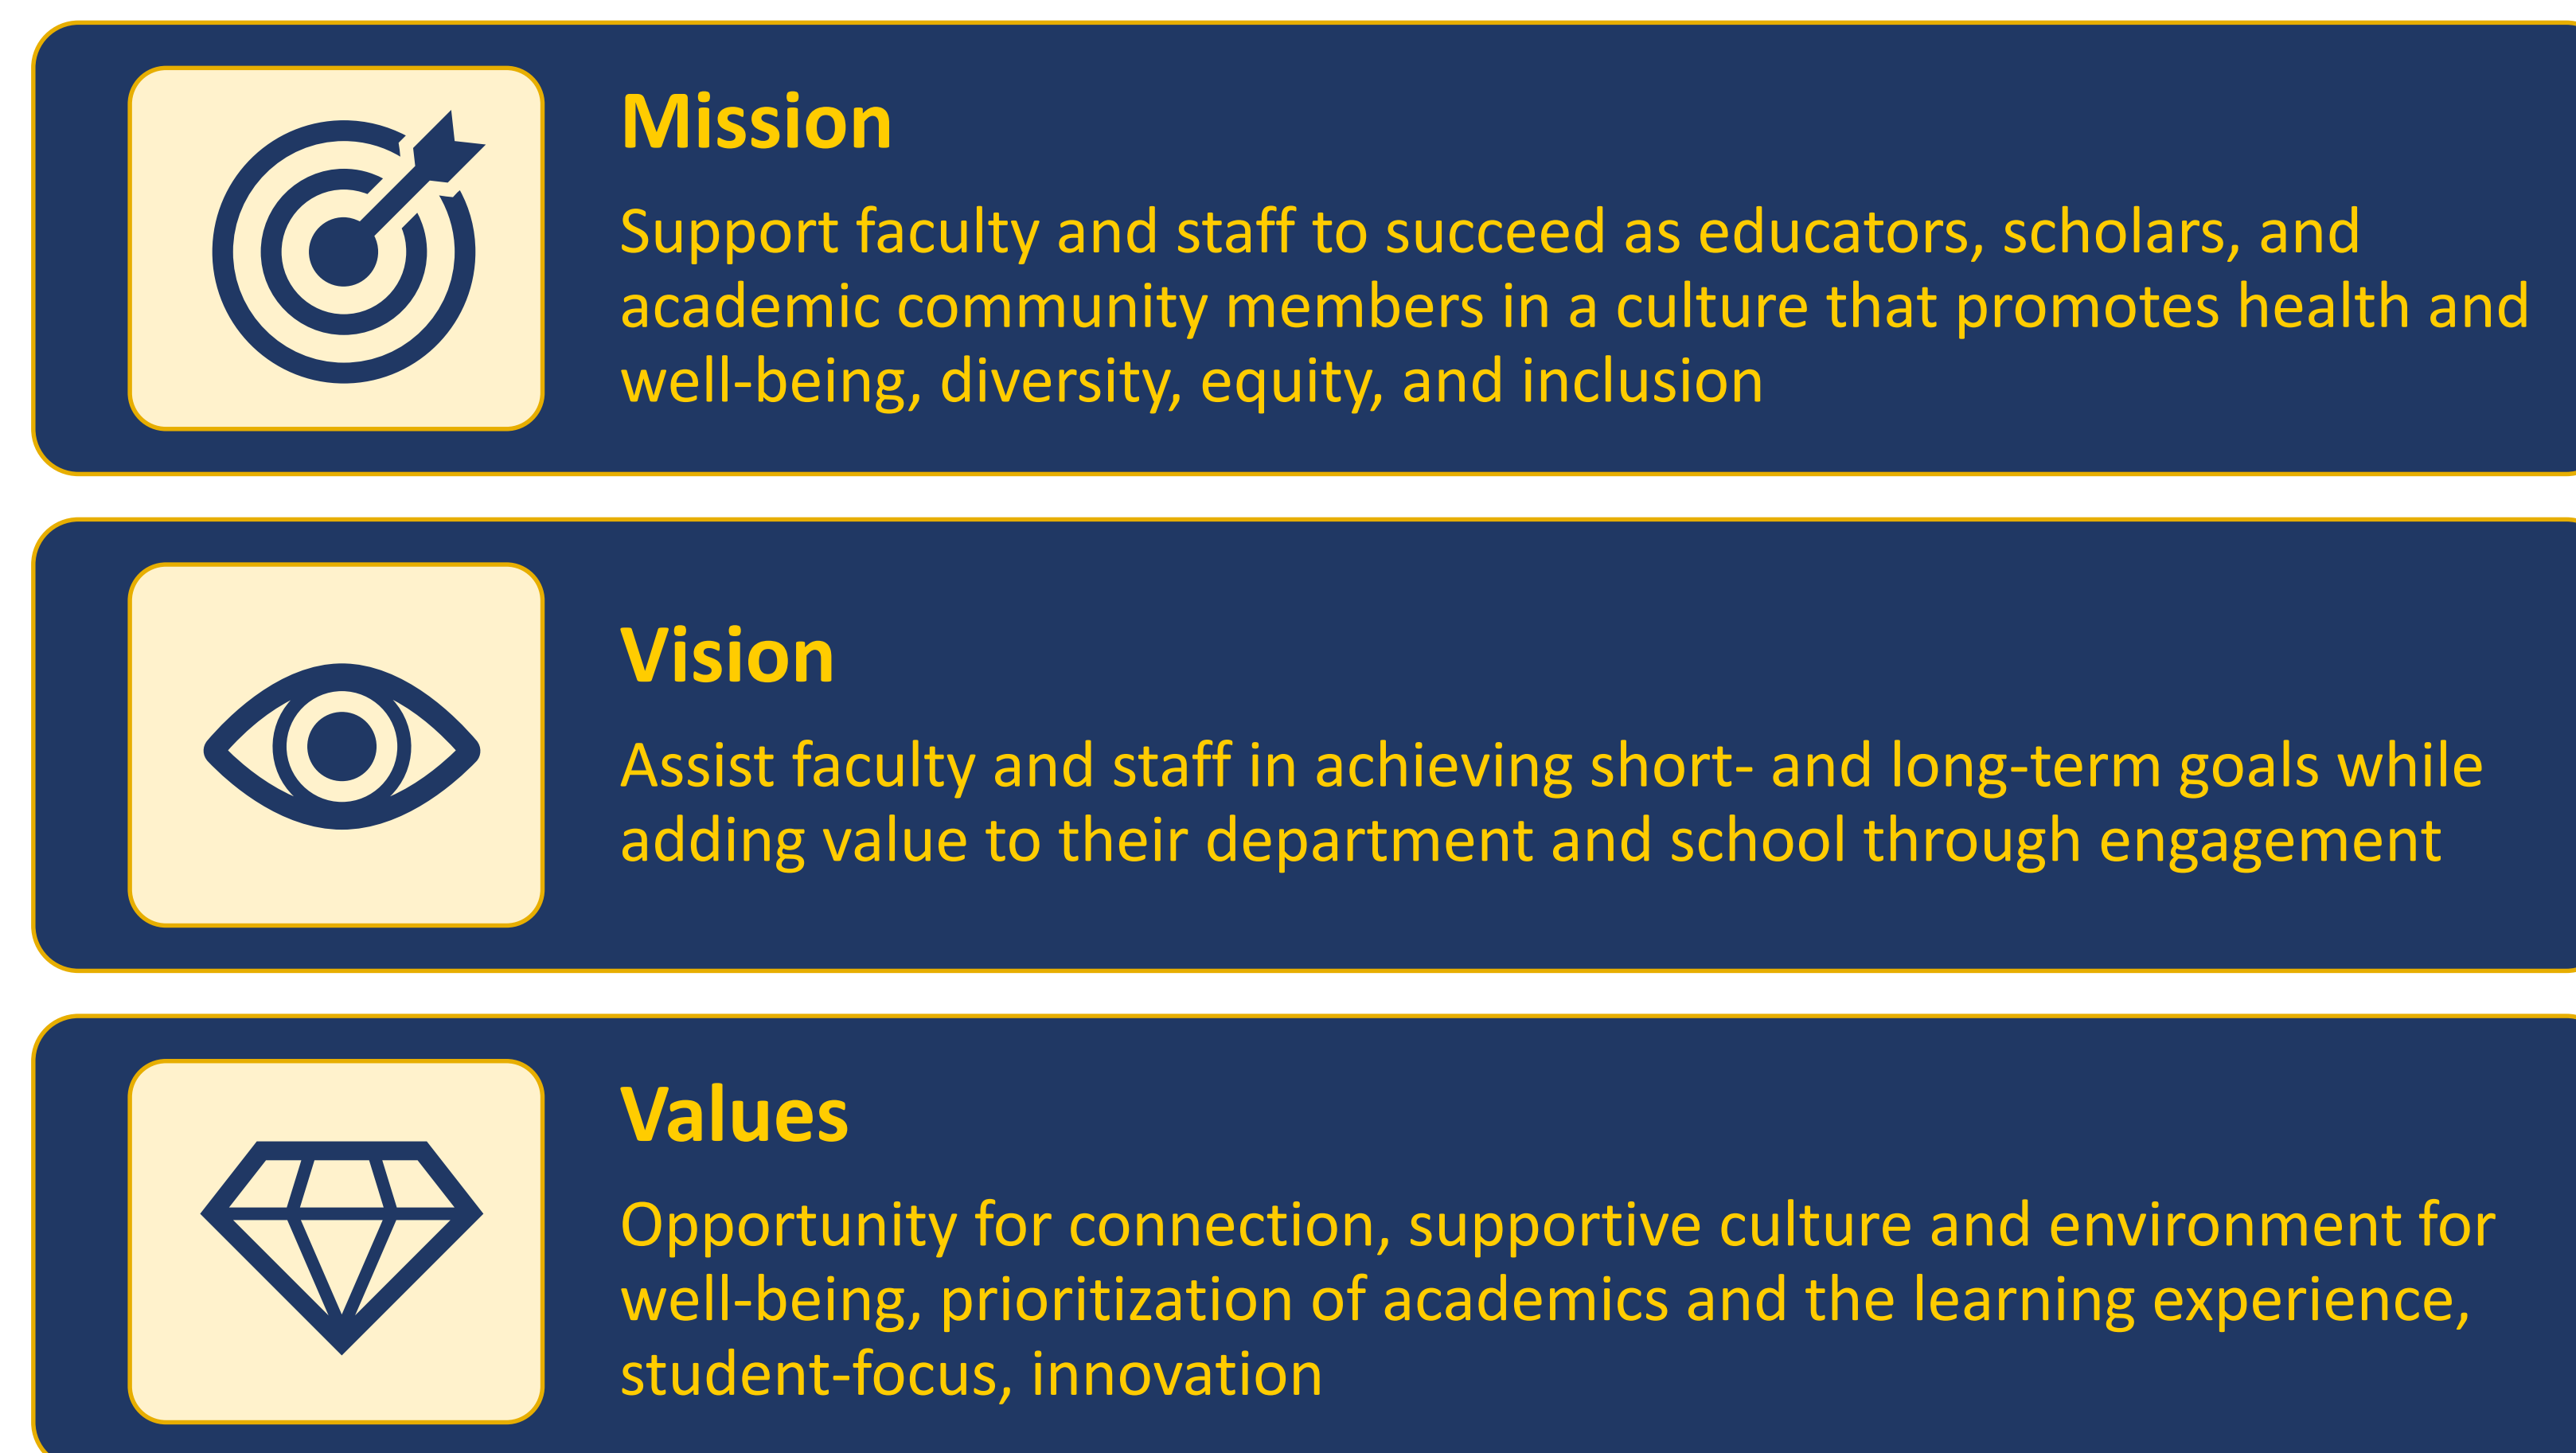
Mission

Support faculty and staff to succeed as educators, scholars, and academic community members in a culture that promotes health and well-being, diversity, equity, and inclusion

Vision

Assist faculty and staff in achieving short- and long-term goals while adding value to their department and school through engagement

Values

Opportunity for connection, supportive culture and environment for well-being, prioritization of academics and the learning experience, student-focus, innovation